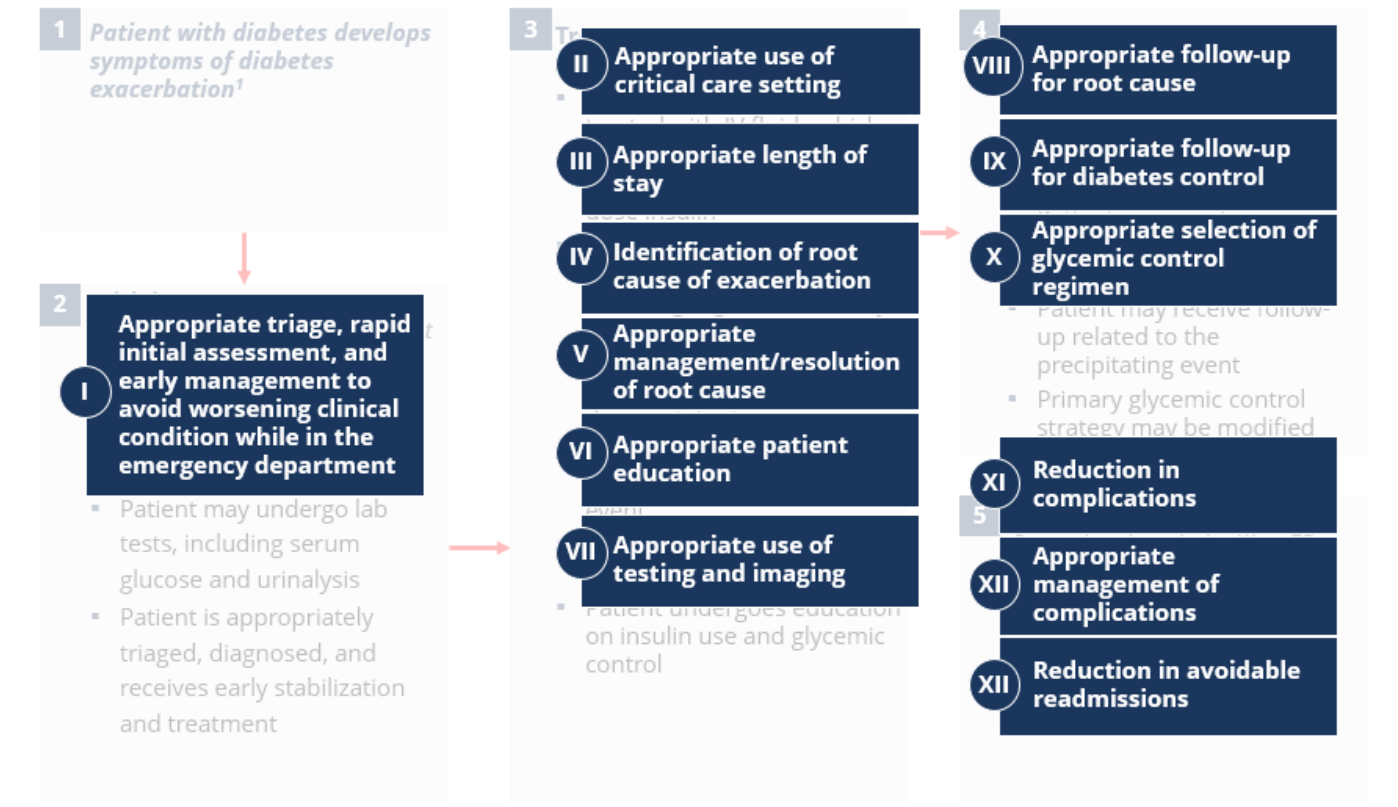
1 Patient with diabetes develops symptoms of diabetes exacerbation¹

2

I Appropriate triage, rapid initial assessment, and early management to avoid worsening clinical condition while in the emergency department

▪ Patient may undergo lab tests, including serum glucose and urinalysis

▪ Patient is appropriately triaged, diagnosed, and receives early stabilization and treatment

3 Tr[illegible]

II Appropriate use of critical care setting

III Appropriate length of stay

IV Identification of root cause of exacerbation

V Appropriate management/resolution of root cause

VI Appropriate patient education

VII Appropriate use of testing and imaging

▪ Patient undergoes education on insulin use and glycemic control

4

VIII Appropriate follow-up for root cause

IX Appropriate follow-up for diabetes control

X Appropriate selection of glycemic control regimen

▪ Patient may receive follow-up related to the precipitating event

▪ Primary glycemic control strategy may be modified

5

XI Reduction in complications

XII Appropriate management of complications

XII Reduction in avoidable readmissions